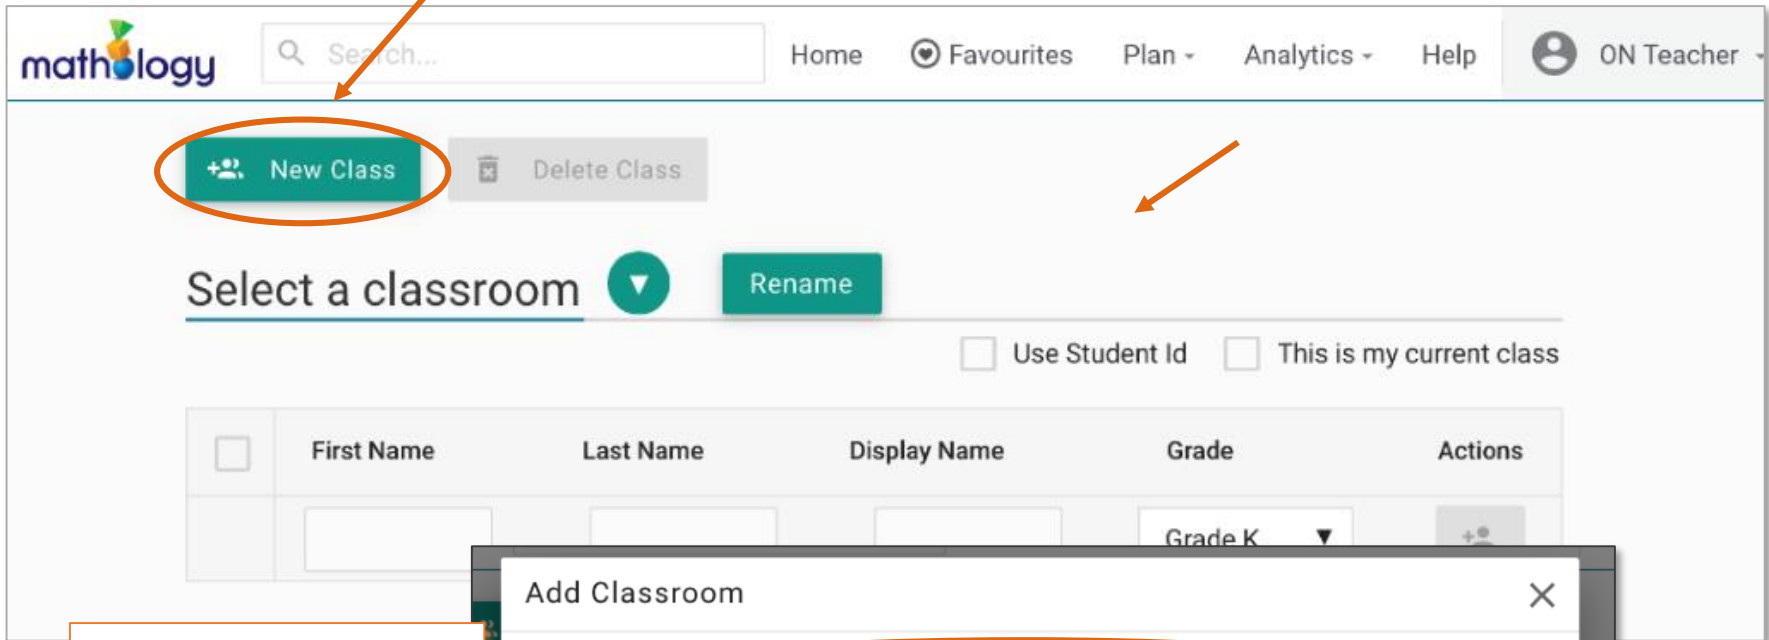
mathology

Search...

Home Favourites Plan Analytics Help ON Teacher

New Class Delete Class

Select a classroom Rename

Use Student Id This is my current class

| | First Name | Last Name | Display Name | Grade | Actions |
|---|---|---|---|---|---|
| | | | | Grade K | |

Add Classroom